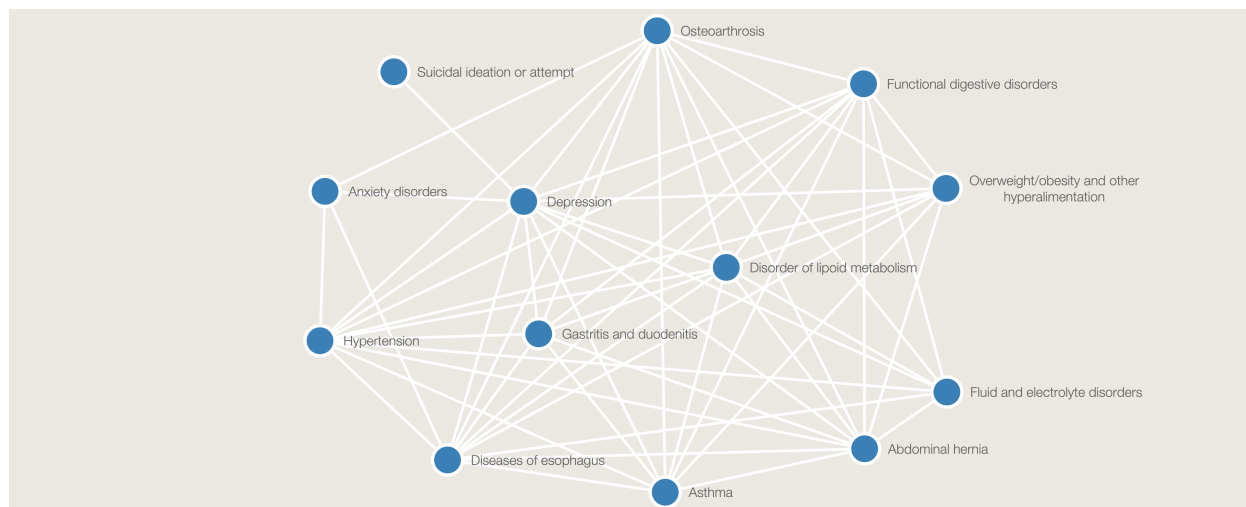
Osteoarthrosis

Suicidal ideation or attempt

Functional digestive disorders

Anxiety disorders

Depression

Overweight/obesity and other hyperalimentation

Disorder of lipoid metabolism

Hypertension

Gastritis and duodenitis

Fluid and electrolyte disorders

Abdominal hernia

Diseases of esophagus

Asthma